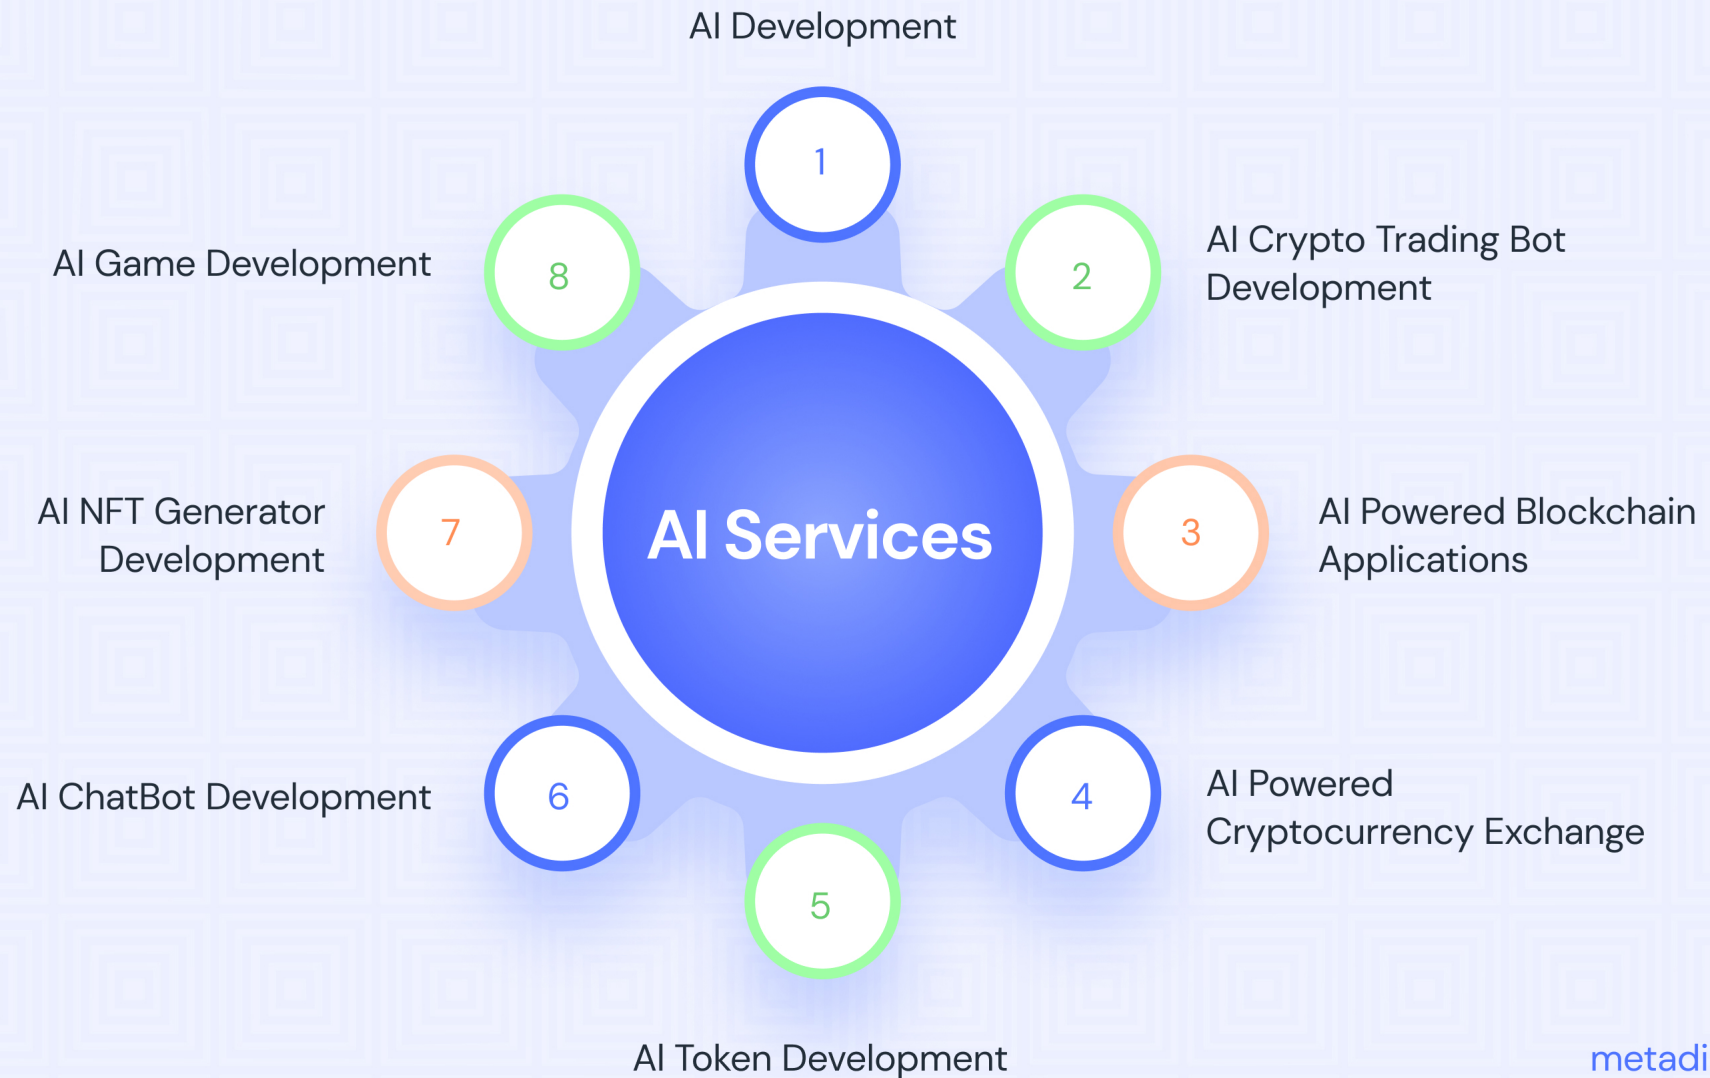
AI Development

1

AI Crypto Trading Bot Development

2

AI Game Development

8

AI Services

AI NFT Generator Development

7

3

AI Powered Blockchain Applications

AI ChatBot Development

6

4

AI Powered Cryptocurrency Exchange

5

AI Token Development

metadi